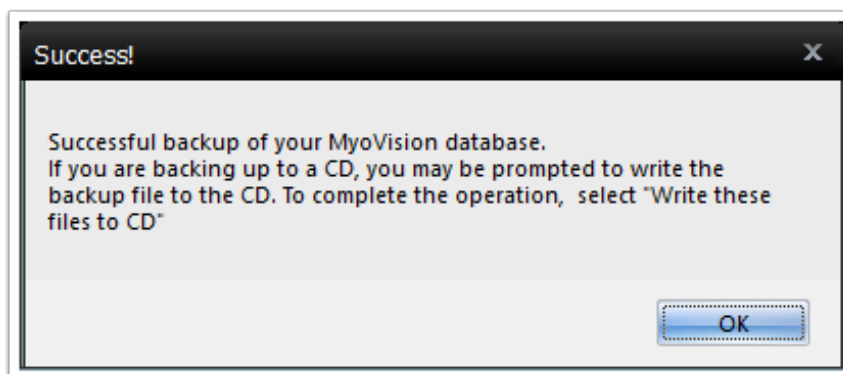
Success!

x

Successful backup of your MyoVision database.
If you are backing up to a CD, you may be prompted to write the backup file to the CD. To complete the operation,  select "Write these files to CD"

OK